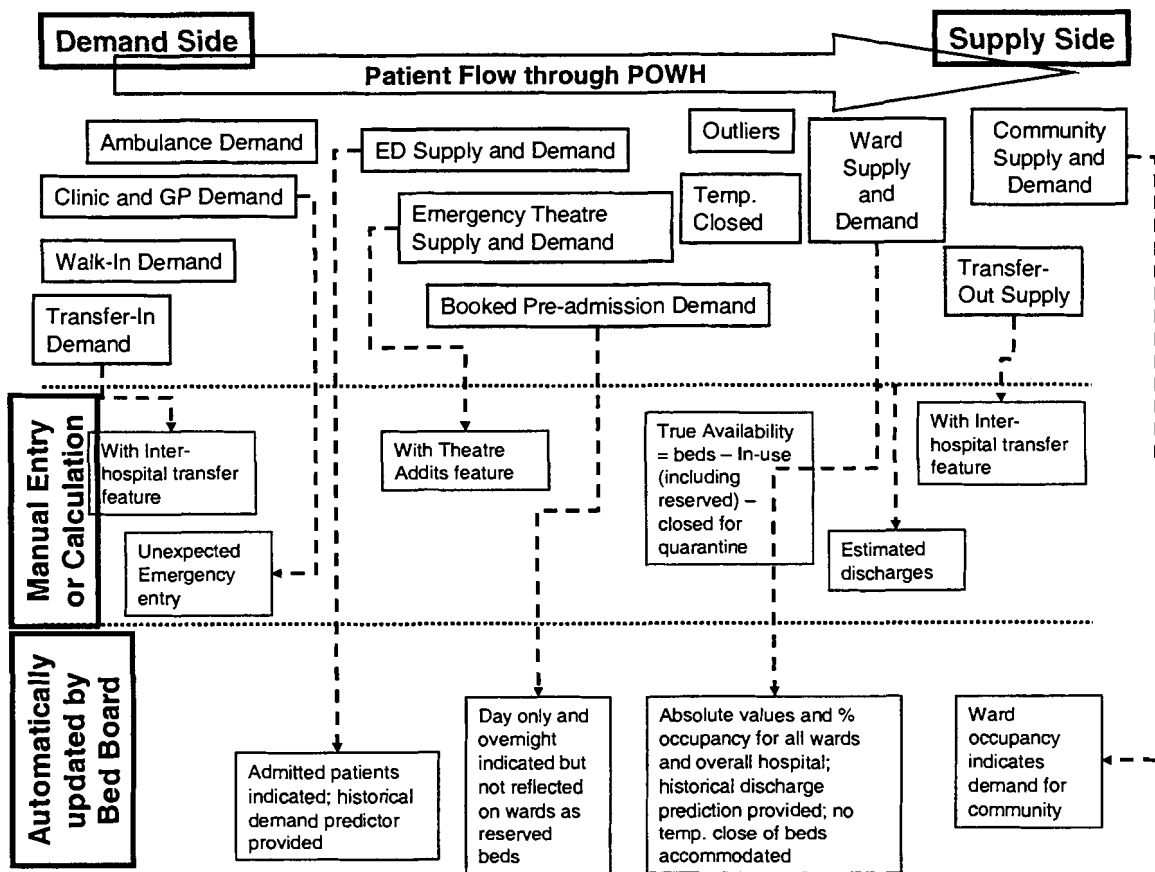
Demand Side

Supply Side

Patient Flow through POWH

Ambulance Demand

Clinic and GP Demand

Walk-In Demand

Transfer-In Demand

ED Supply and Demand

Emergency Theatre Supply and Demand

Booked Pre-admission Demand

Outliers

Temp. Closed

Ward Supply and Demand

Community Supply and Demand

Transfer-Out Supply

Manual Entry or Calculation

With Inter-hospital transfer feature

With Theatre Addits feature

True Availability = beds – In-use (including reserved) – closed for quarantine

With Inter-hospital transfer feature

Unexpected Emergency entry

Estimated discharges

Automatically updated by Bed Board

Admitted patients indicated; historical demand predictor provided

Day only and ovemight indicated but not reflected on wards as reserved beds

Absolute values and % occupancy for all wards and overall hospital; historical discharge prediction provided; no temp. close of beds accommodated

Ward occupancy indicates demand for community